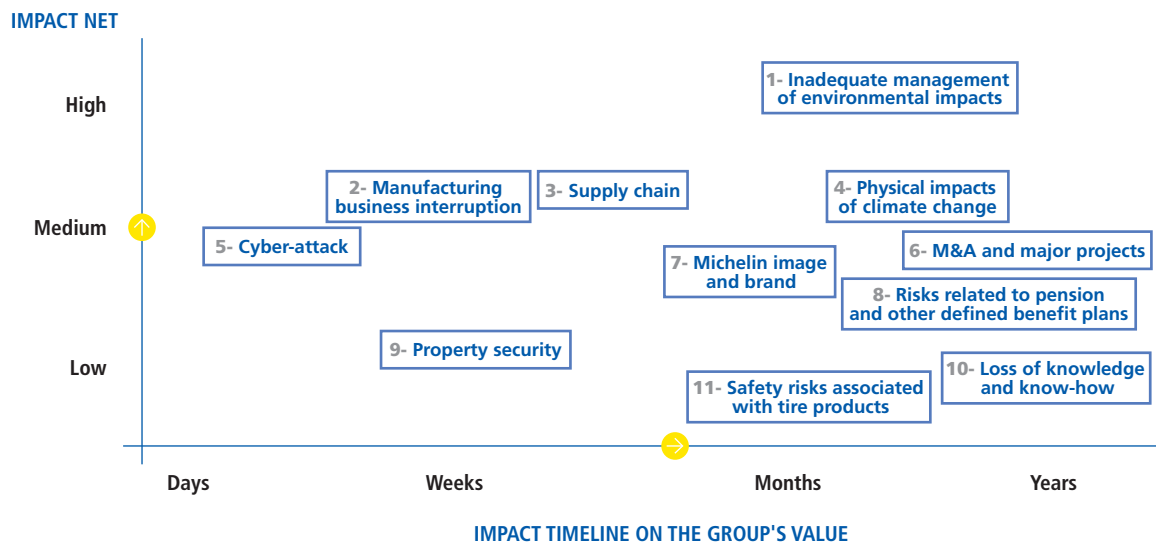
IMPACT NET

High

Medium

Low

1- Inadequate management of environmental impacts

2- Manufacturing business interruption

3- Supply chain

4- Physical impacts of climate change

5- Cyber-attack

6- M&A and major projects

7- Michelin image and brand

8- Risks related to pension and other defined benefit plans

9- Property security

10- Loss of knowledge and know-how

11- Safety risks associated with tire products

Days

Weeks

Months

Years

IMPACT TIMELINE ON THE GROUP'S VALUE